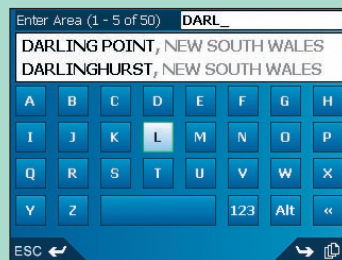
Enter Area (1 - 5 of 50) DARL_

DARLING POINT, NEW SOUTH WALES
DARLINGHURST, NEW SOUTH WALES

| A | B | C | D | E | F | G | H |
|---|---|---|---|---|---|---|---|
| I | J | K | L | M | N | O | P |
| Q | R | S | T | U | V | W | X |
| Y | Z | | | | 123 | Alt | « |

ESC